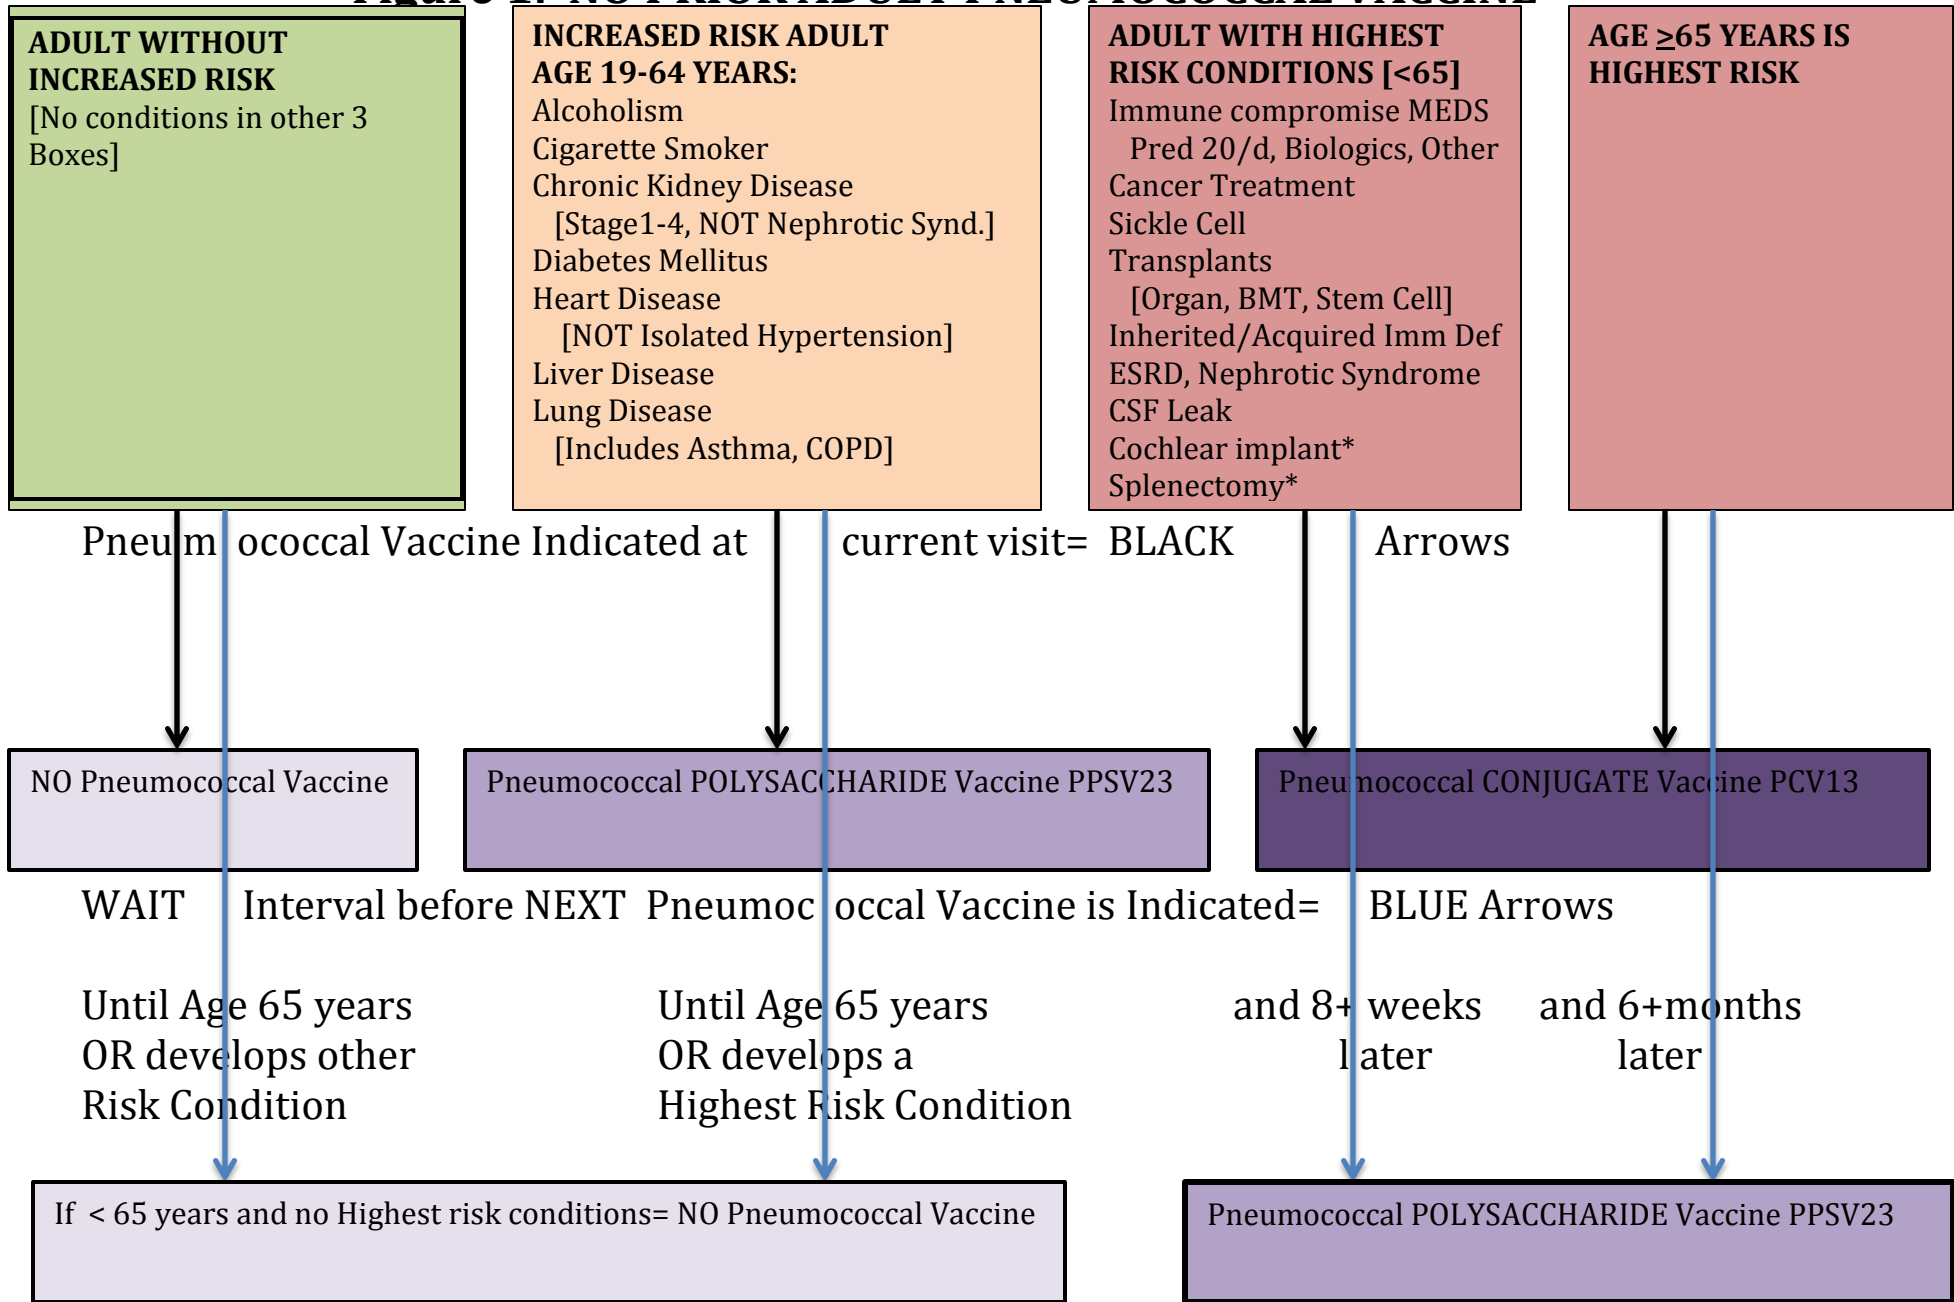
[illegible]

ADULT WITHOUT INCREASED RISK
[No conditions in other 3 Boxes]

INCREASED RISK ADULT AGE 19-64 YEARS:
Alcoholism
Cigarette Smoker
Chronic Kidney Disease
[Stage1-4, NOT Nephrotic Synd.]
Diabetes Mellitus
Heart Disease
[NOT Isolated Hypertension]
Liver Disease
Lung Disease
[Includes Asthma, COPD]

ADULT WITH HIGHEST RISK CONDITIONS [<65]
Immune compromise MEDS
Pred 20/d, Biologics, Other
Cancer Treatment
Sickle Cell
Transplants
[Organ, BMT, Stem Cell]
Inherited/Acquired Imm Def
ESRD, Nephrotic Syndrome
CSF Leak
Cochlear implant*
Splenectomy*

AGE $\geq$65 YEARS IS HIGHEST RISK

Pneumococcal Vaccine Indicated at current visit= BLACK Arrows

NO Pneumococcal Vaccine

Pneumococcal POLYSACCHARIDE Vaccine PPSV23

Pneumococcal CONJUGATE Vaccine PCV13

WAIT Interval before NEXT Pneumococcal Vaccine is Indicated= BLUE Arrows

Until Age 65 years OR develops other Risk Condition

Until Age 65 years OR develops a Highest Risk Condition

and 8+ weeks later

and 6+months later

If < 65 years and no Highest risk conditions= NO Pneumococcal Vaccine

Pneumococcal POLYSACCHARIDE Vaccine PPSV23